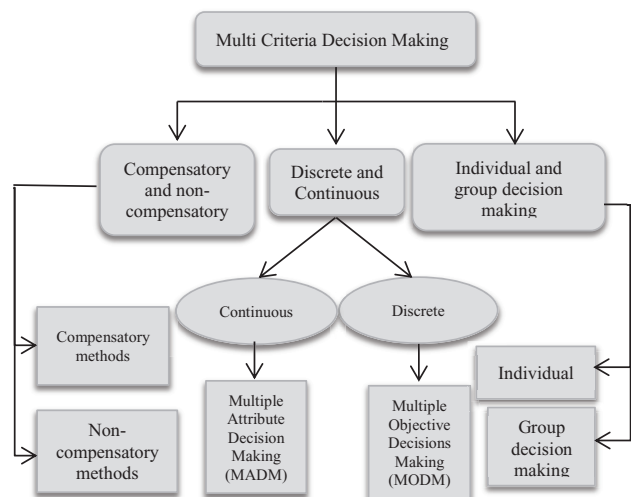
Multi Criteria Decision Making

Compensatory and non-compensatory

Discrete and Continuous

Individual and group decision making

Continuous

Discrete

Compensatory methods

Non-compensatory methods

Multiple Attribute Decision Making (MADM)

Multiple Objective Decisions Making (MODM)

Individual

Group decision making